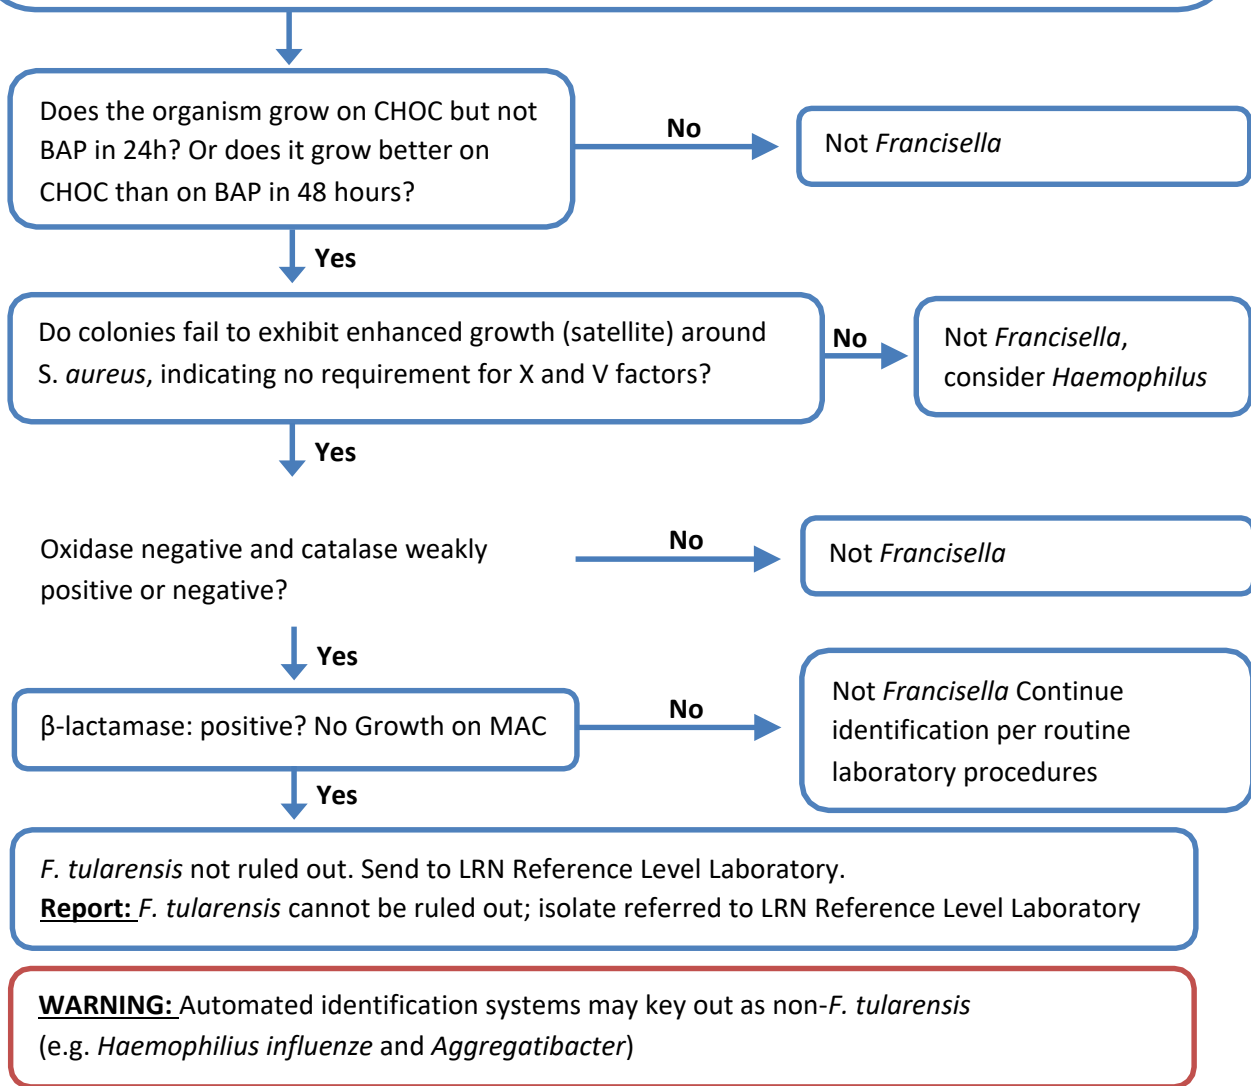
Does the organism grow on CHOC but not BAP in 24h? Or does it grow better on CHOC than on BAP in 48 hours?

No

Not Francisella

Yes

Do colonies fail to exhibit enhanced growth (satellite) around S. aureus, indicating no requirement for X and V factors?

No

Not Francisella, consider Haemophilus

Yes

Oxidase negative and catalase weakly positive or negative?

No

Not Francisella

Yes

β-lactamase: positive? No Growth on MAC

No

Not Francisella Continue identification per routine laboratory procedures

Yes

F. tularensis not ruled out. Send to LRN Reference Level Laboratory.
Report: F. tularensis cannot be ruled out; isolate referred to LRN Reference Level Laboratory

WARNING: Automated identification systems may key out as non-F. tularensis (e.g. Haemophilius influenze and Aggregatibacter)